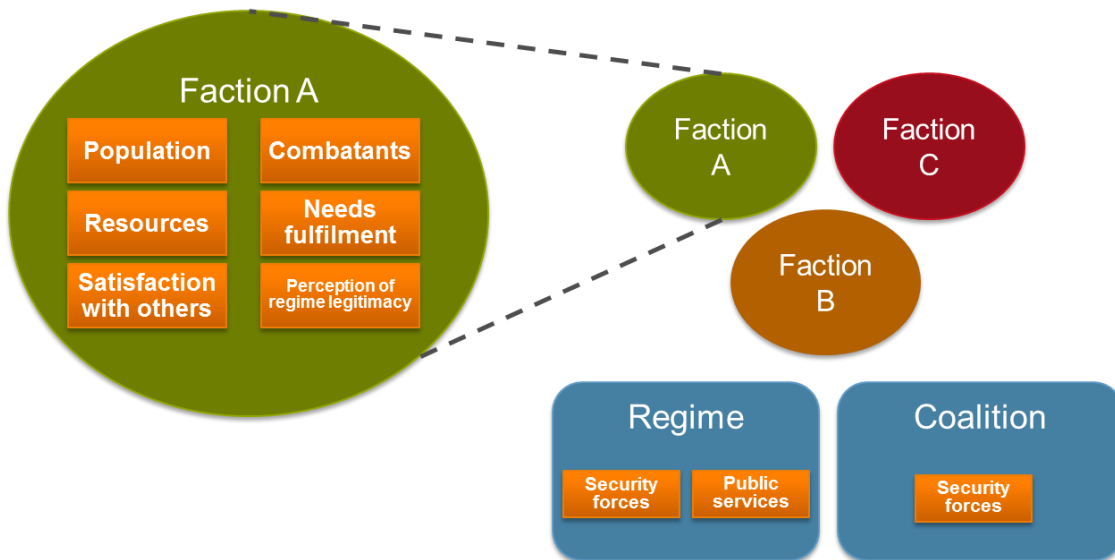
Faction A

Population

Combatants

Resources

Needs fulfilment

Satisfaction with others

Perception of regime legitimacy

Faction A

Faction C

Faction B

Regime

Security forces

Public services

Coalition

Security forces